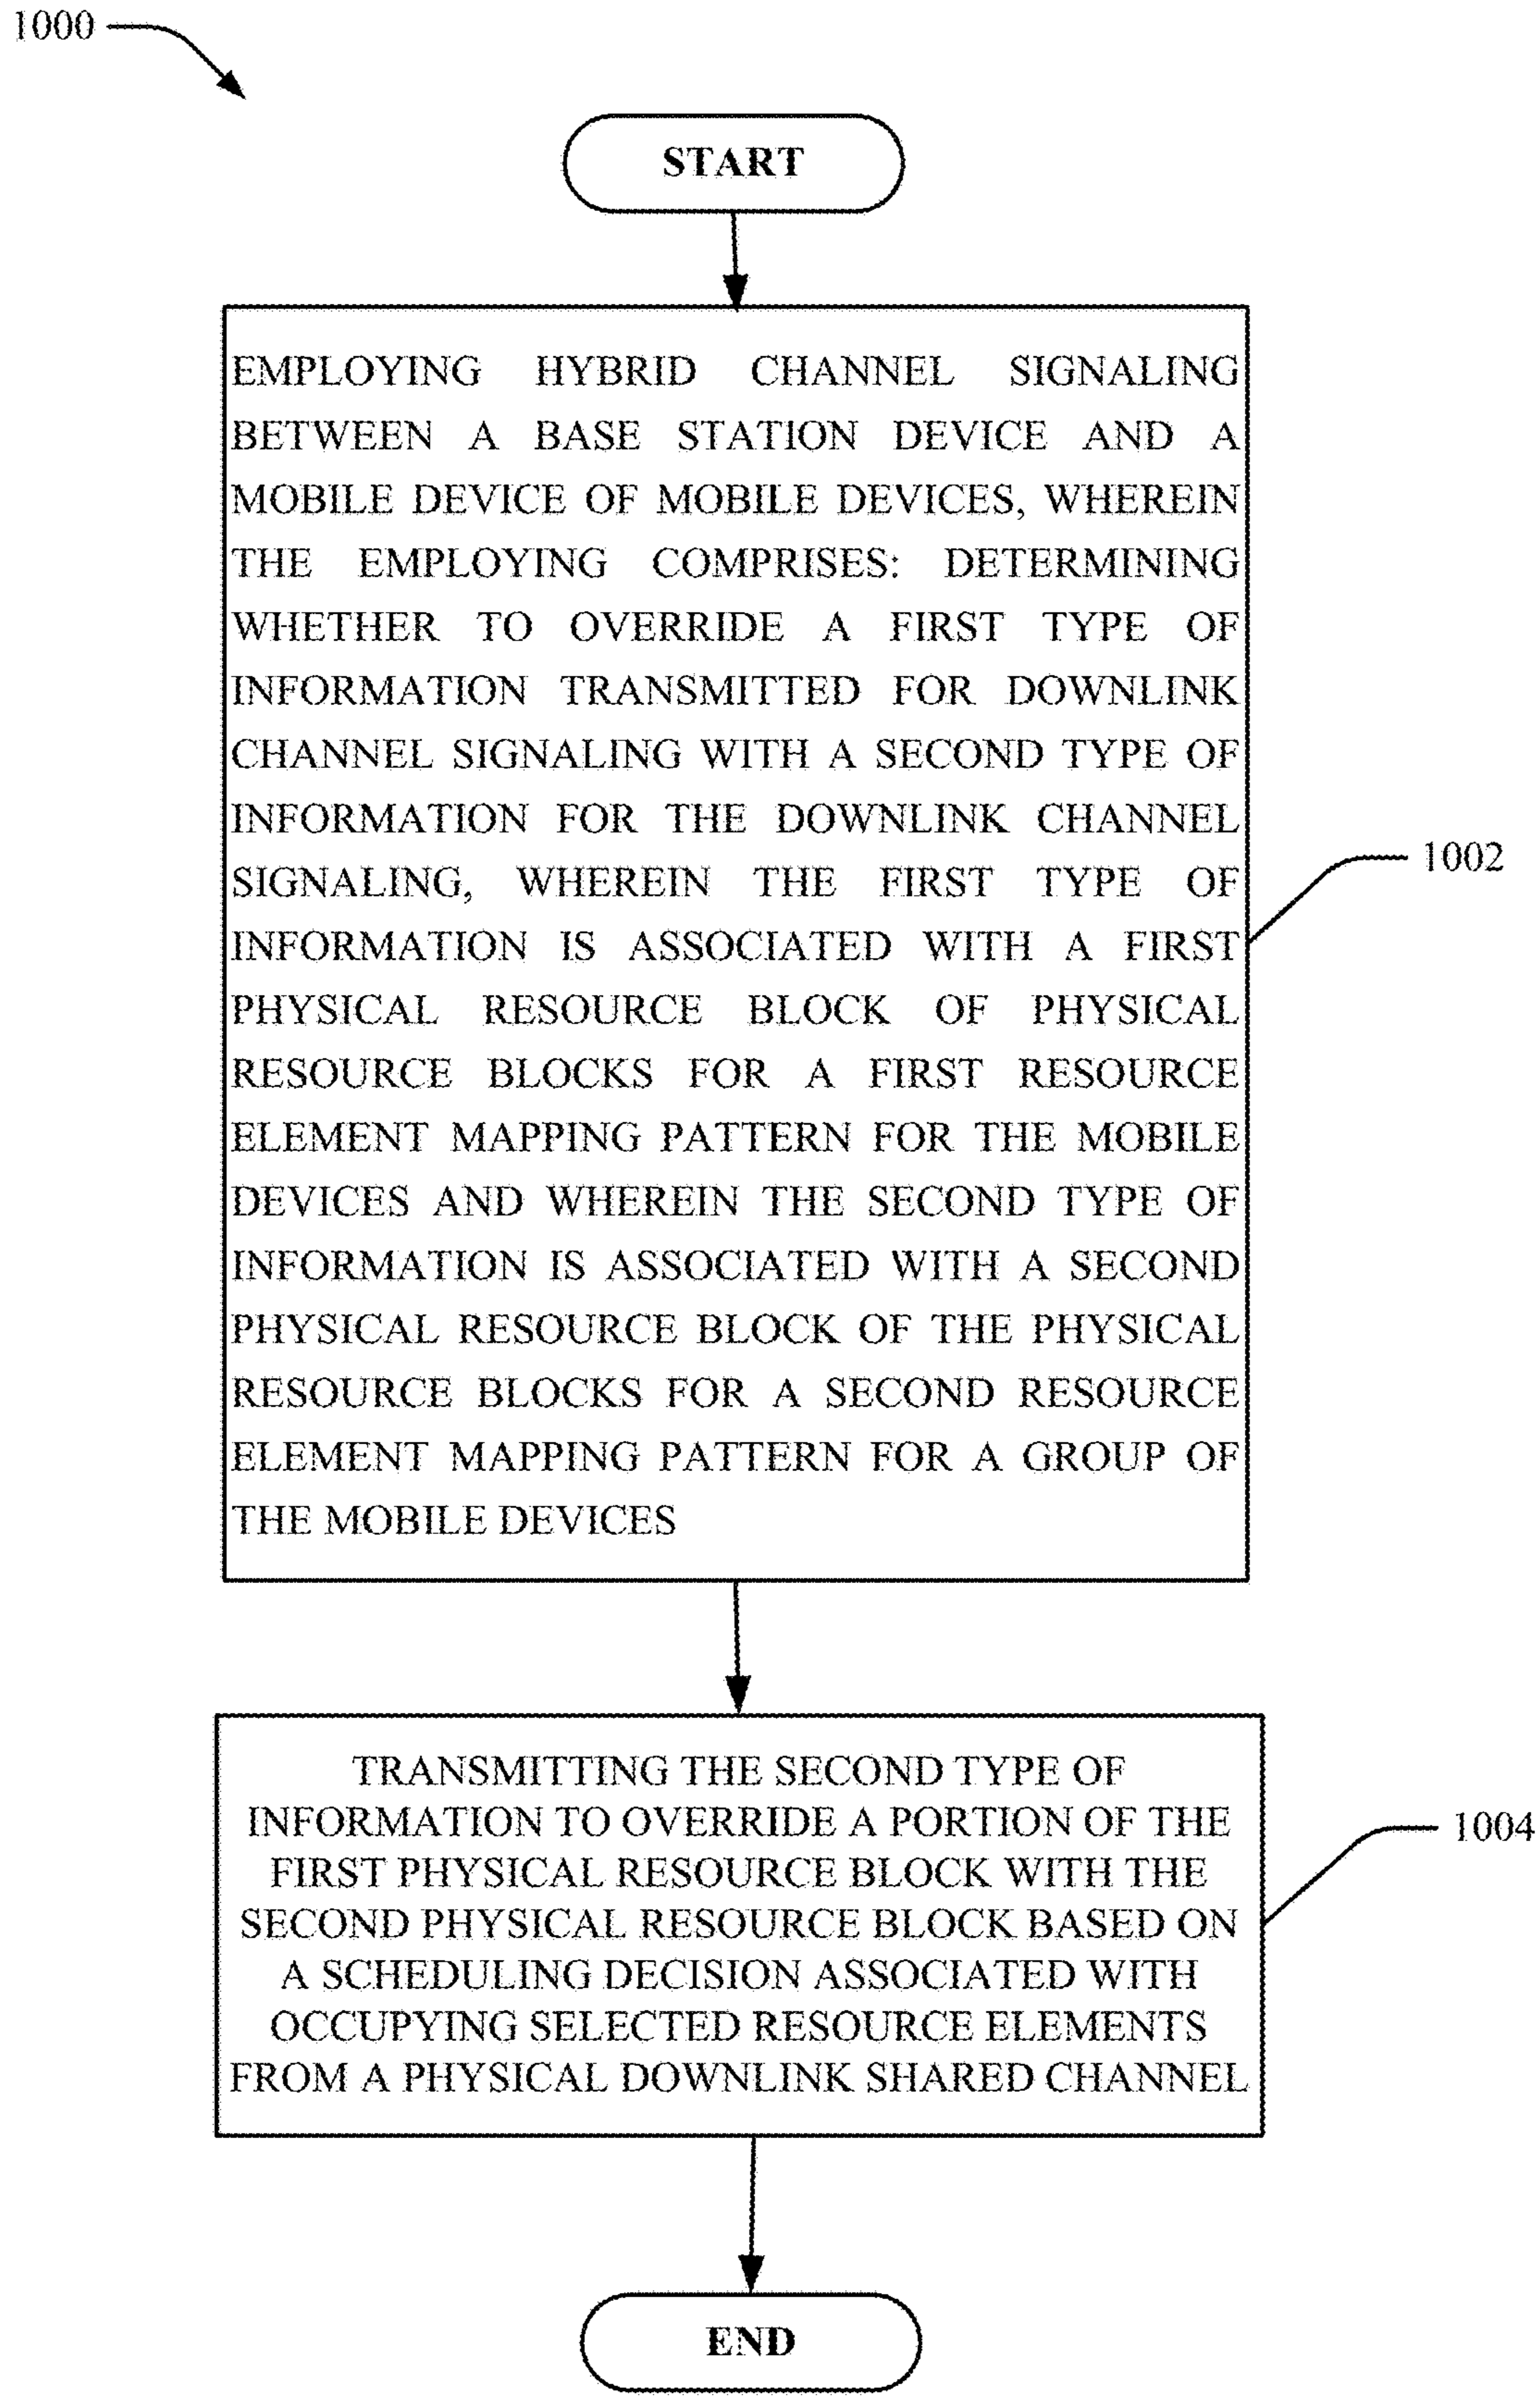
1000

START

EMPLOYING HYBRID CHANNEL SIGNALING BETWEEN A BASE STATION DEVICE AND A MOBILE DEVICE OF MOBILE DEVICES, WHEREIN THE EMPLOYING COMPRISES: DETERMINING WHETHER TO OVERRIDE A FIRST TYPE OF INFORMATION TRANSMITTED FOR DOWNLINK CHANNEL SIGNALING WITH A SECOND TYPE OF INFORMATION FOR THE DOWNLINK CHANNEL SIGNALING, WHEREIN THE FIRST TYPE OF INFORMATION IS ASSOCIATED WITH A FIRST PHYSICAL RESOURCE BLOCK OF PHYSICAL RESOURCE BLOCKS FOR A FIRST RESOURCE ELEMENT MAPPING PATTERN FOR THE MOBILE DEVICES AND WHEREIN THE SECOND TYPE OF INFORMATION IS ASSOCIATED WITH A SECOND PHYSICAL RESOURCE BLOCK OF THE PHYSICAL RESOURCE BLOCKS FOR A SECOND RESOURCE ELEMENT MAPPING PATTERN FOR A GROUP OF THE MOBILE DEVICES

1002

TRANSMITTING THE SECOND TYPE OF INFORMATION TO OVERRIDE A PORTION OF THE FIRST PHYSICAL RESOURCE BLOCK WITH THE SECOND PHYSICAL RESOURCE BLOCK BASED ON A SCHEDULING DECISION ASSOCIATED WITH OCCUPYING SELECTED RESOURCE ELEMENTS FROM A PHYSICAL DOWNLINK SHARED CHANNEL

1004

END